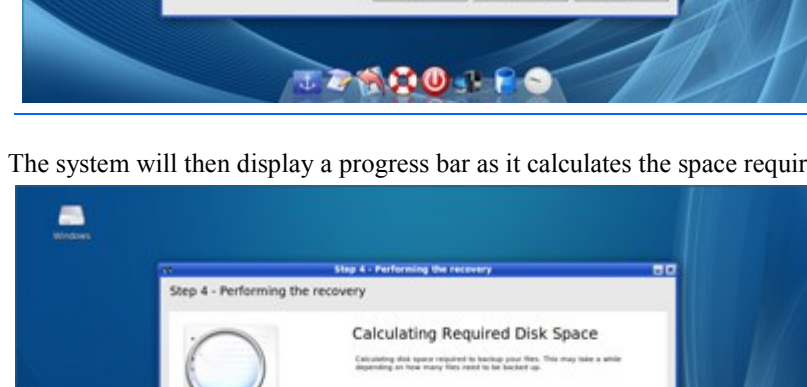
The system will then display a progress bar as it calculates the space requir

Windows

Step 4 - Performing the recovery

Step 4 - Performing the recovery

Calculating Required Disk Space

Calculating disk space required to backup your files. This may take a while depending on how many files need to be backed up.